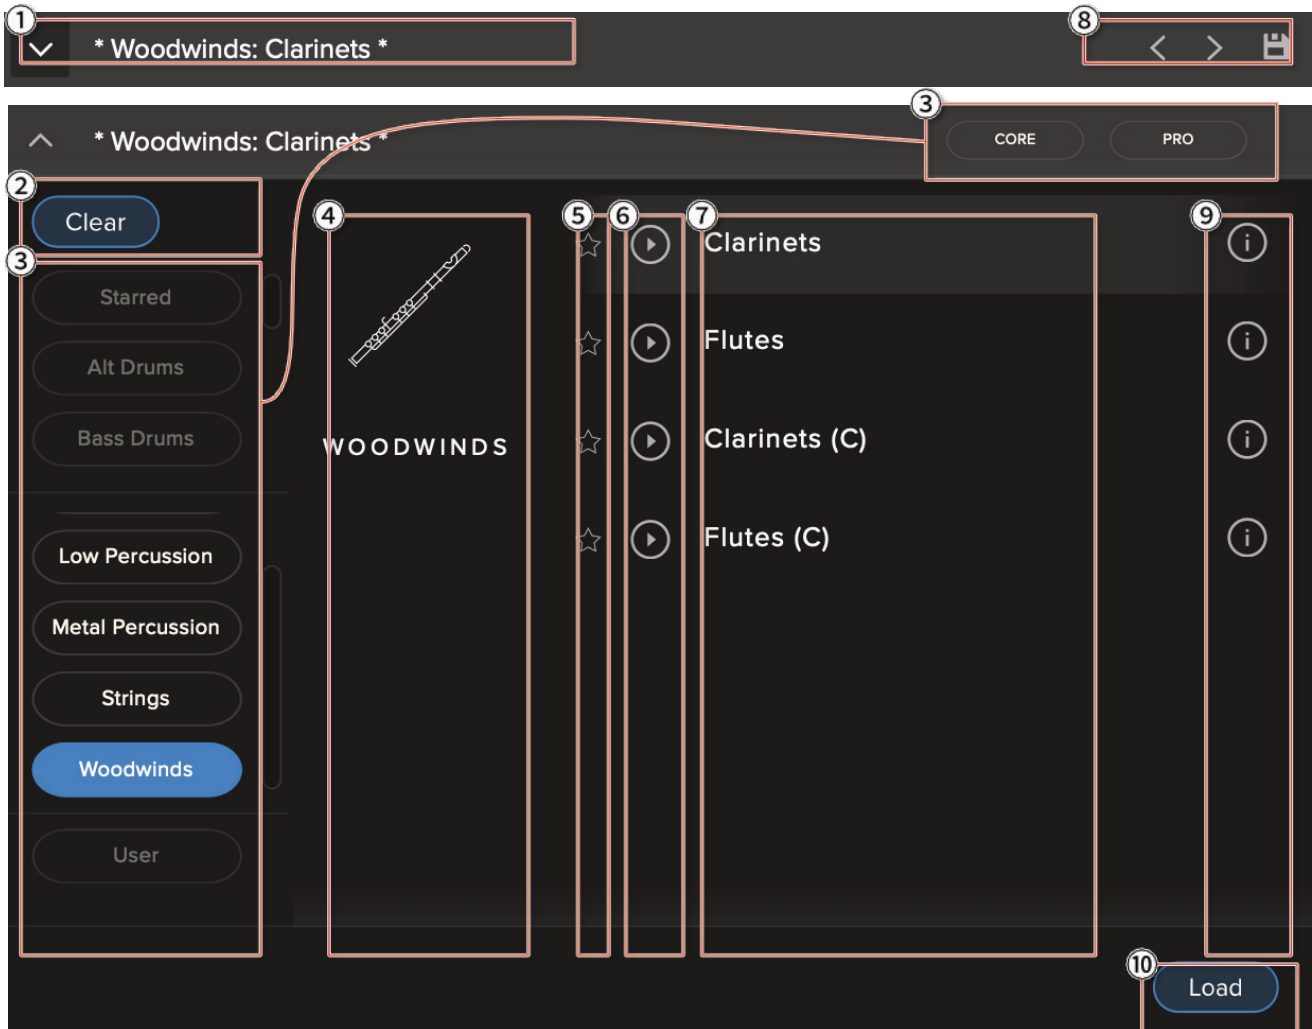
1
* Woodwinds: Clarinets *

8

3

* Woodwinds: Clarinets *

CORE

PRO

2

Clear

3

Starred

Alt Drums

Bass Drums

Low Percussion

Metal Percussion

Strings

Woodwinds

User

4

WOODWINDS

5

6

7

Clarinets

Flutes

Clarinets (C)

Flutes (C)

9

10

Load